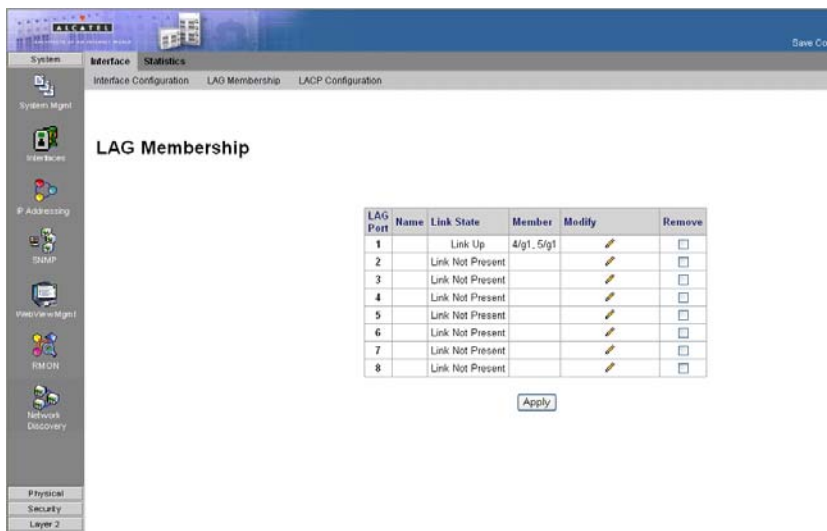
ALCATEL

Save Co

System

Interface Statistics

Interface Configuration LAG Membership LACP Configuration

System Mgmt

Interfaces

IP Addressing

SNMP

WebView Mgmt

RMON

Network Discovery

LAG Membership

| LAG Port | Name | Link State | Member | Modify | Remove |
|---|---|---|---|---|---|
| 1 | | Link Up | 4/g1, 5/g1 | | |
| 2 | | Link Not Present | | | |
| 3 | | Link Not Present | | | |
| 4 | | Link Not Present | | | |
| 5 | | Link Not Present | | | |
| 6 | | Link Not Present | | | |
| 7 | | Link Not Present | | | |
| 8 | | Link Not Present | | | |

Apply

Physical

Security

Layer 2